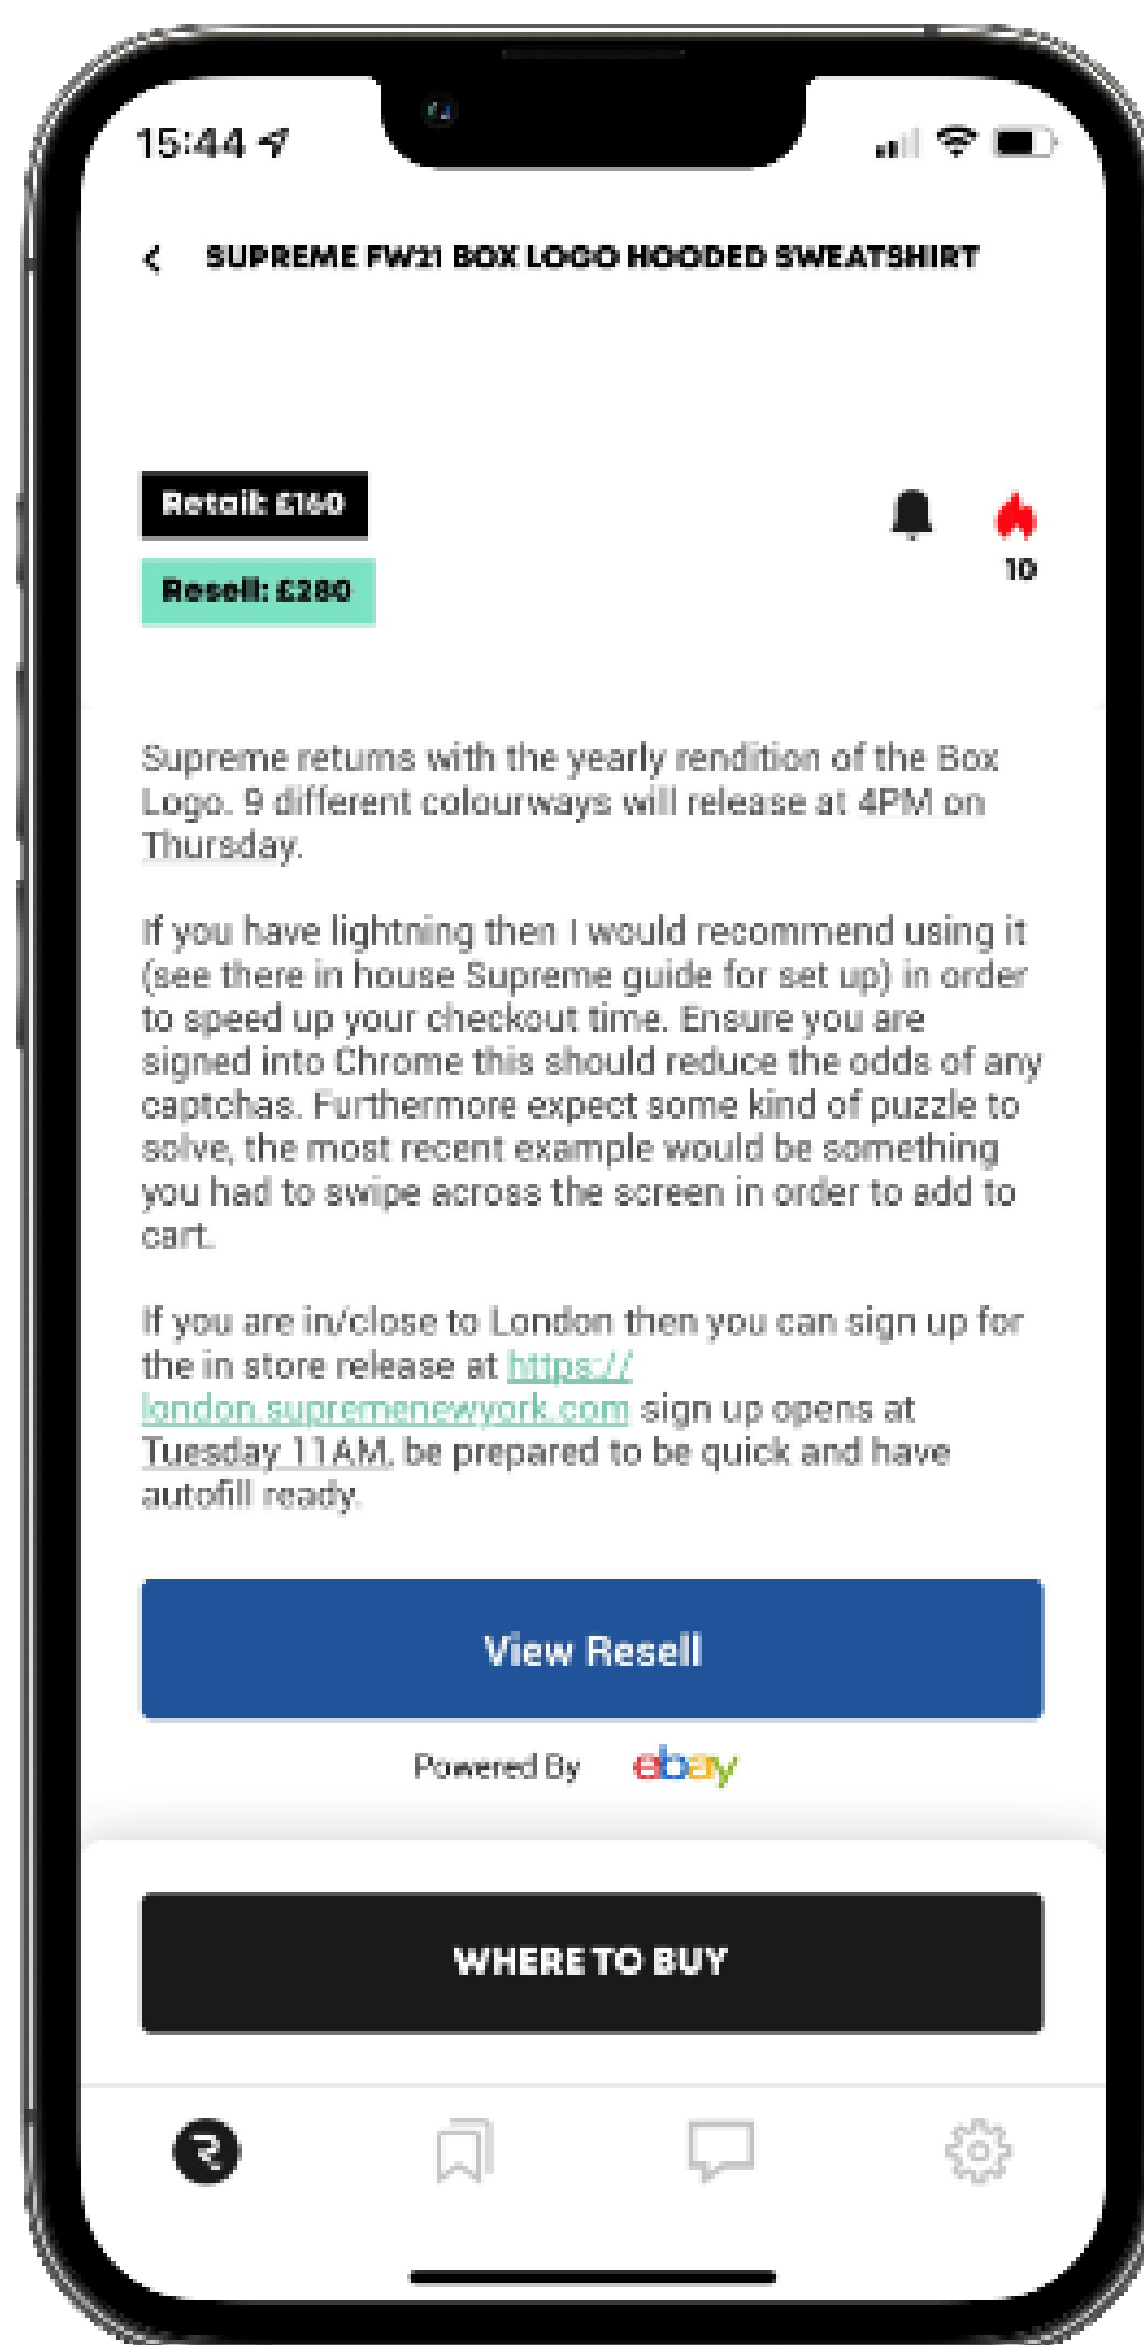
15:44

SUPREME FW21 BOX LOGO HOODED SWEATSHIRT

Retail: £160

Resell: £280

10

Supreme returns with the yearly rendition of the Box Logo. 9 different colourways will release at 4PM on Thursday.

If you have lightning then I would recommend using it (see there in house Supreme guide for set up) in order to speed up your checkout time. Ensure you are signed into Chrome this should reduce the odds of any captchas. Furthermore expect some kind of puzzle to solve, the most recent example would be something you had to swipe across the screen in order to add to cart.

If you are in/close to London then you can sign up for the in store release at https://london.supremenewyork.com sign up opens at Tuesday 11AM, be prepared to be quick and have autofill ready.

View Resell

Powered By ebay

WHERE TO BUY